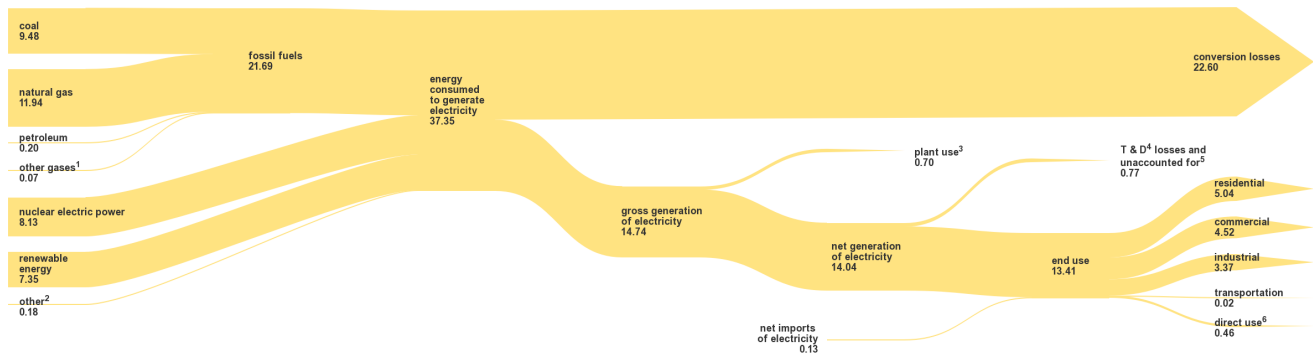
coal
9.48

natural gas
11.94

petroleum
0.20

other gases$^1$
0.07

nuclear electric power
8.13

renewable energy
7.35

other$^2$
0.18

fossil fuels
21.69

energy consumed to generate electricity
37.35

conversion losses
22.60

gross generation of electricity
14.74

plant use$^3$
0.70

net generation of electricity
14.04

net imports of electricity
0.13

T & D$^4$ losses and unaccounted for$^5$
0.77

end use
13.41

residential
5.04

commercial
4.52

industrial
3.37

transportation
0.02

direct use$^6$
0.46